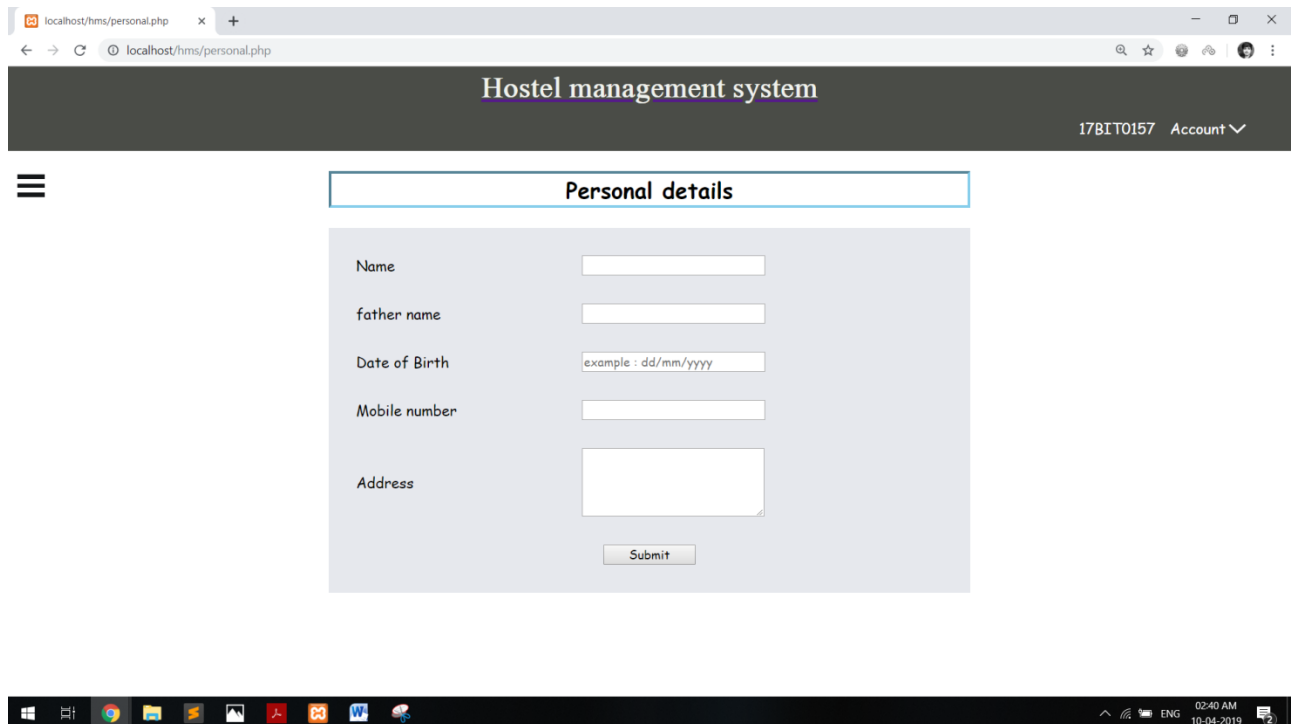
localhost/hms/personal.php

localhost/hms/personal.php

Hostel management system

17BIT0157 Account

Personal details

Name

father name

Date of Birth

example : dd/mm/yyyy

Mobile number

Address

Submit

ENG 02:40 AM 10-04-2019